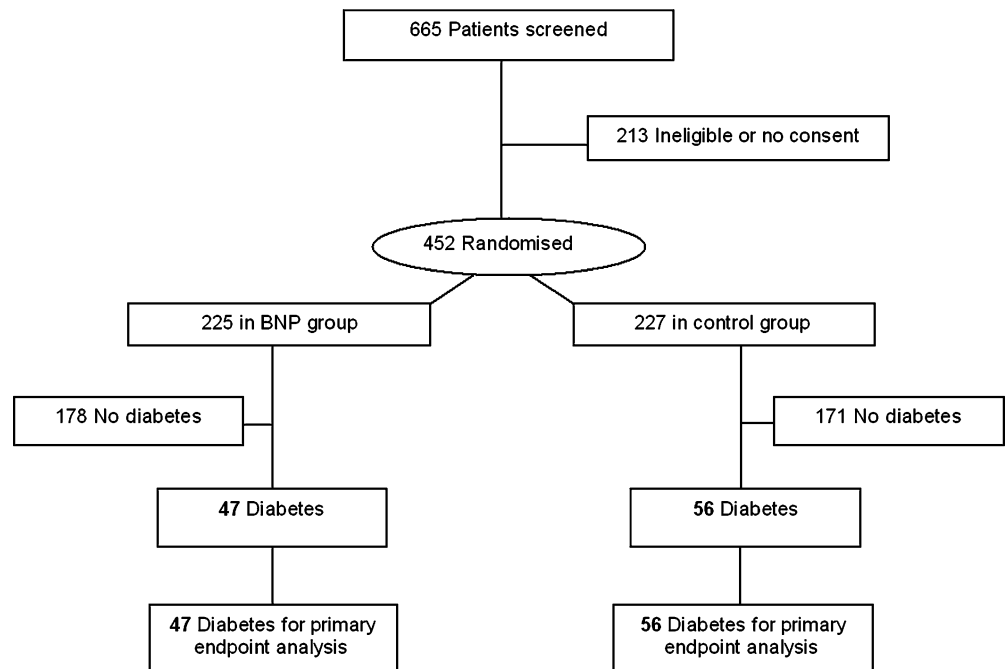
665 Patients screened

213 Ineligible or no consent

452 Randomised

225 in BNP group

227 in control group

178 No diabetes

171 No diabetes

47 Diabetes

56 Diabetes

47 Diabetes for primary endpoint analysis

56 Diabetes for primary endpoint analysis